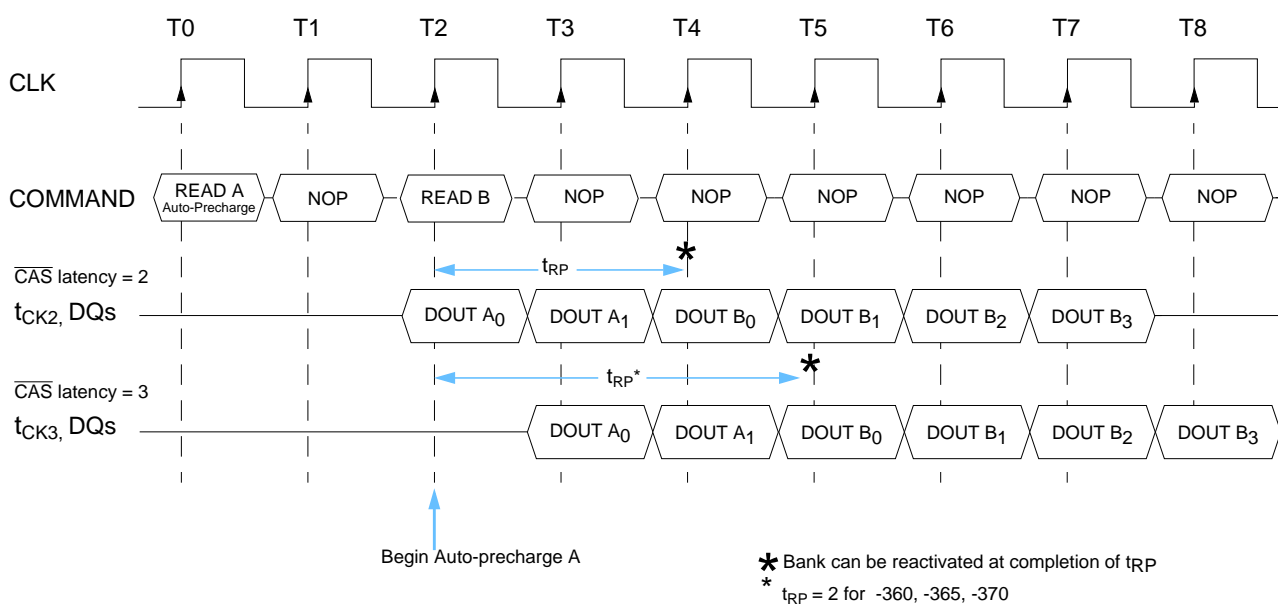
T0 T1 T2 T3 T4 T5 T6 T7 T8

CLK

COMMAND READ A Auto-Precharge NOP READ B NOP NOP NOP NOP NOP NOP

$\overline{CAS}$ latency = 2 $t_{RP}$ *

$t_{CK2}$, DQs DOUT $A_0$ DOUT $A_1$ DOUT $B_0$ DOUT $B_1$ DOUT $B_2$ DOUT $B_3$

$\overline{CAS}$ latency = 3 $t_{RP}$* *

$t_{CK3}$, DQs DOUT $A_0$ DOUT $A_1$ DOUT $B_0$ DOUT $B_1$ DOUT $B_2$ DOUT $B_3$

Begin Auto-precharge A

* Bank can be reactivated at completion of $t_{RP}$

* $t_{RP}$ = 2 for -360, -365, -370